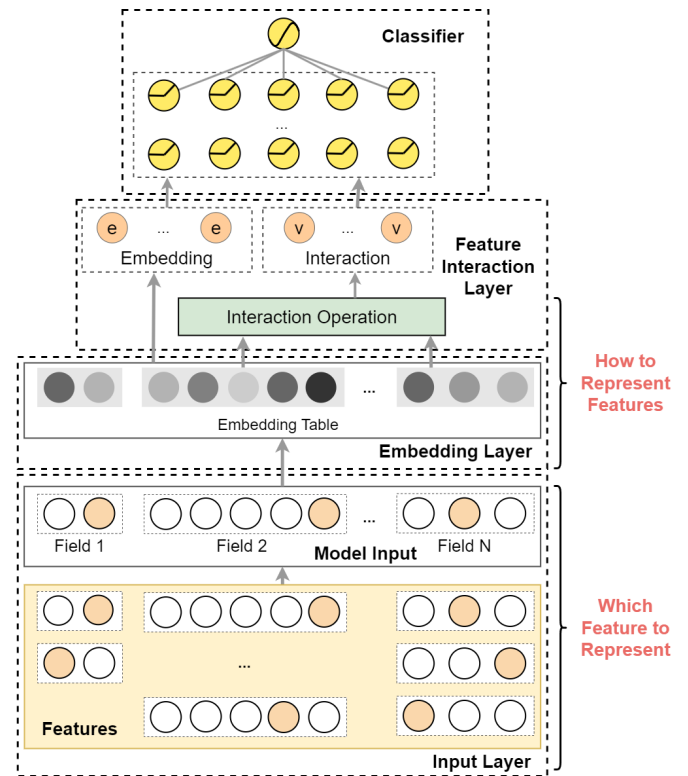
Classifier

...

e ... e
Embedding

v ... v
Interaction

Feature Interaction Layer

Interaction Operation

How to Represent Features

...

Embedding Table

Embedding Layer

...

Field 1

Field 2

Field N

Model Input

Which Feature to Represent

...

Features

Input Layer